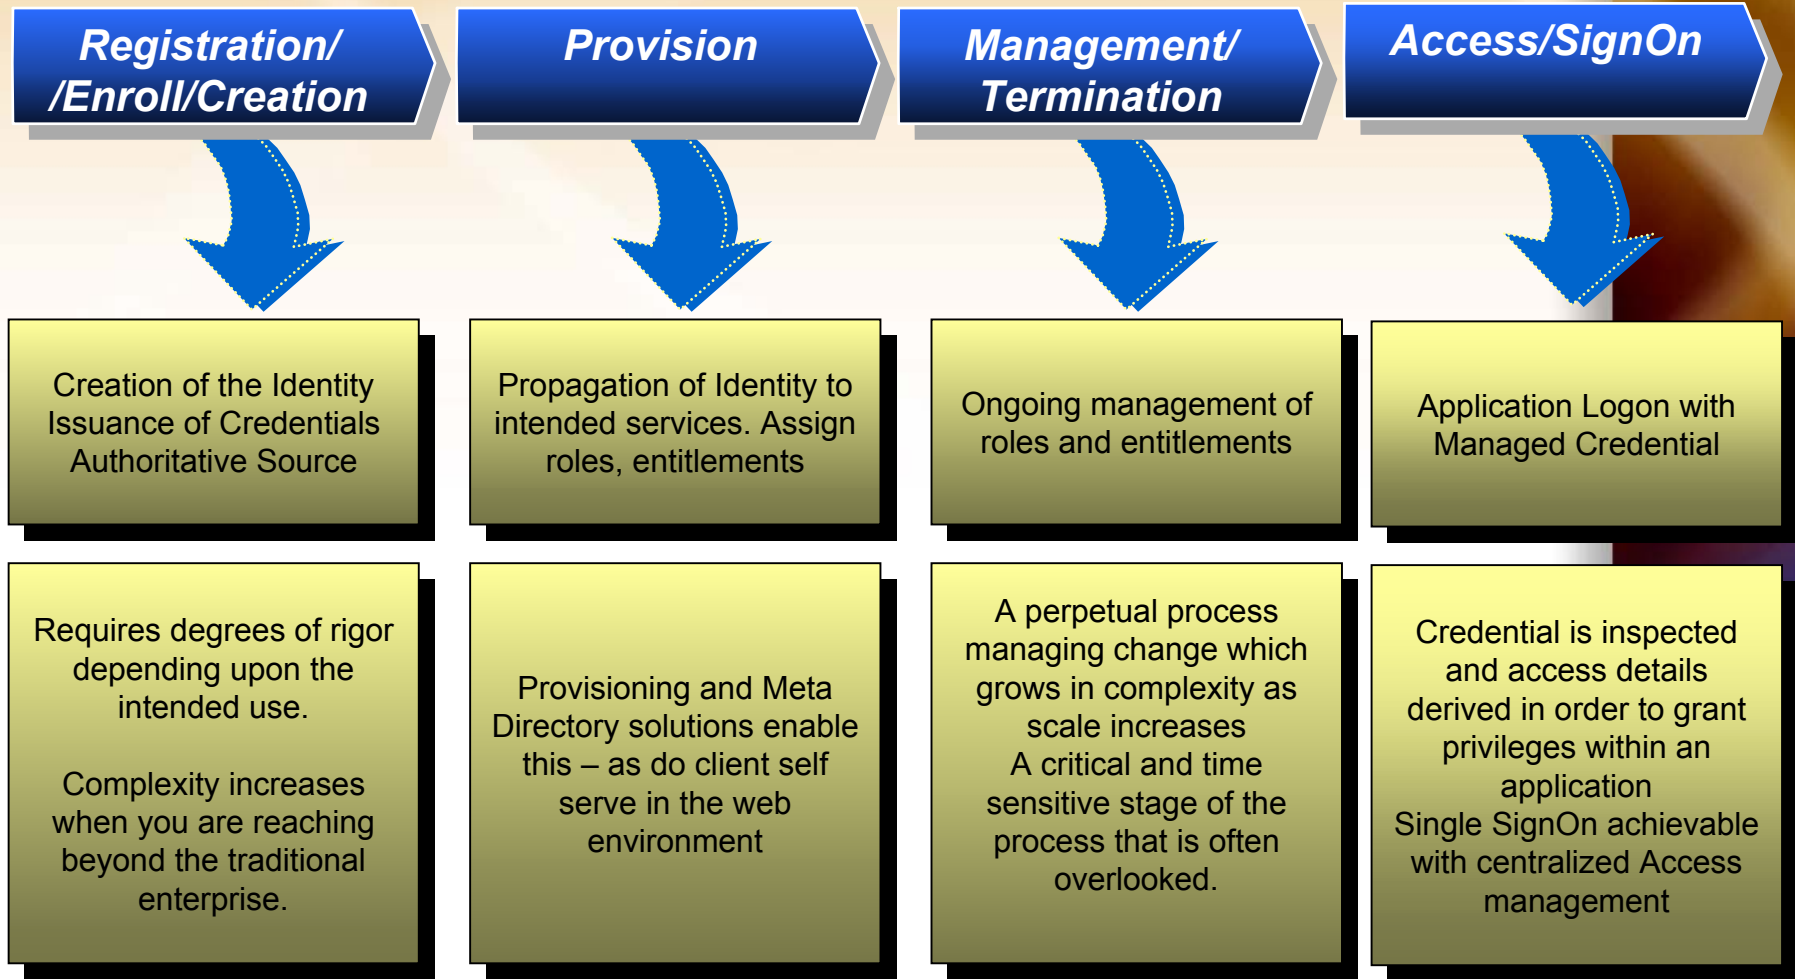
Registration/ /Enroll/Creation

Provision

Management/ Termination

Access/SignOn

Creation of the Identity
Issuance of Credentials
Authoritative Source

Propagation of Identity to intended services. Assign roles, entitlements

Ongoing management of roles and entitlements

Application Logon with Managed Credential

Requires degrees of rigor depending upon the intended use.

Complexity increases when you are reaching beyond the traditional enterprise.

Provisioning and Meta Directory solutions enable this – as do client self serve in the web environment

A perpetual process managing change which grows in complexity as scale increases
A critical and time sensitive stage of the process that is often overlooked.

Credential is inspected and access details derived in order to grant privileges within an application
Single SignOn achievable with centralized Access management